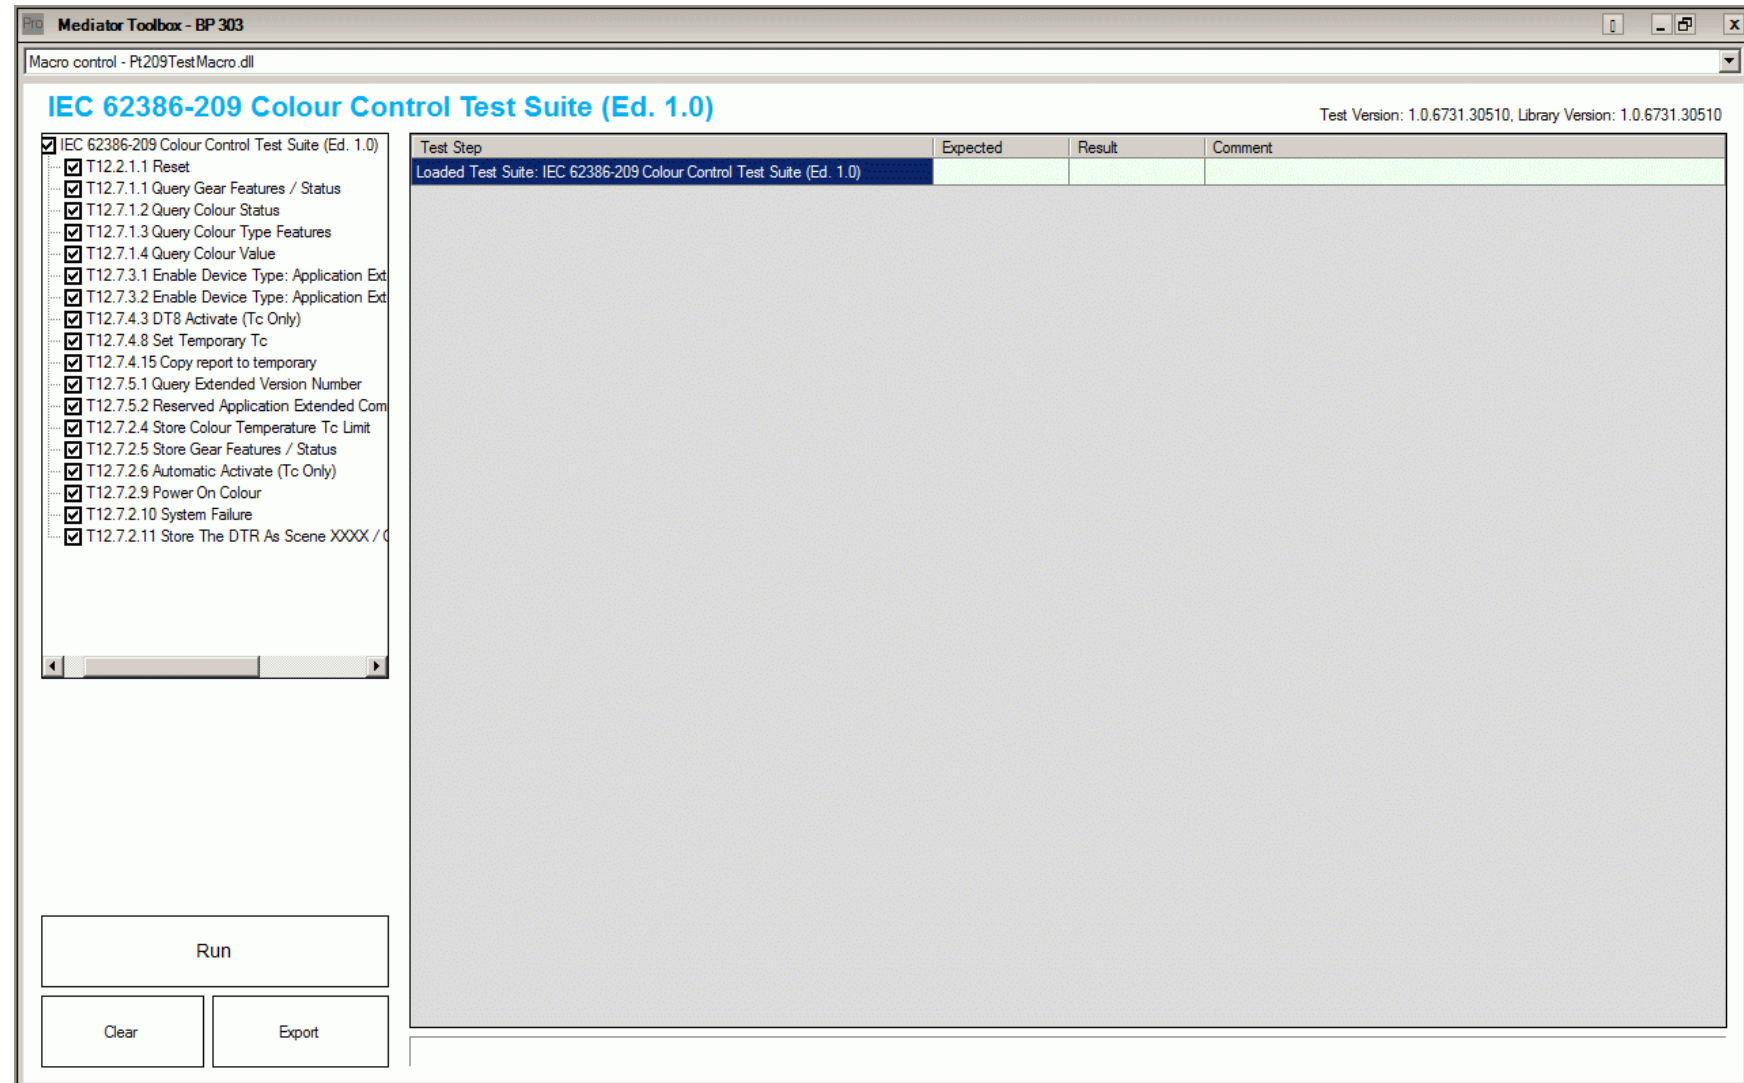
Pro Mediator Toolbox - BP 303

Macro control - Pt209TestMacro.dll

IEC 62386-209 Colour Control Test Suite (Ed. 1.0)

Test Version: 1.0.6731.30510, Library Version: 1.0.6731.30510

IEC 62386-209 Colour Control Test Suite (Ed. 1.0)
T12.2.1.1 Reset
T12.7.1.1 Query Gear Features / Status
T12.7.1.2 Query Colour Status
T12.7.1.3 Query Colour Type Features
T12.7.1.4 Query Colour Value
T12.7.3.1 Enable Device Type: Application Ext
T12.7.3.2 Enable Device Type: Application Ext
T12.7.4.3 DT8 Activate (Tc Only)
T12.7.4.8 Set Temporary Tc
T12.7.4.15 Copy report to temporary
T12.7.5.1 Query Extended Version Number
T12.7.5.2 Reserved Application Extended Com
T12.7.2.4 Store Colour Temperature Tc Limit
T12.7.2.5 Store Gear Features / Status
T12.7.2.6 Automatic Activate (Tc Only)
T12.7.2.9 Power On Colour
T12.7.2.10 System Failure
T12.7.2.11 Store The DTR As Scene XXXX / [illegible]

| Test Step | Expected | Result | Comment |
|---|---|---|---|
| Loaded Test Suite: IEC 62386-209 Colour Control Test Suite (Ed. 1.0) | | | |

Run

Clear

Export